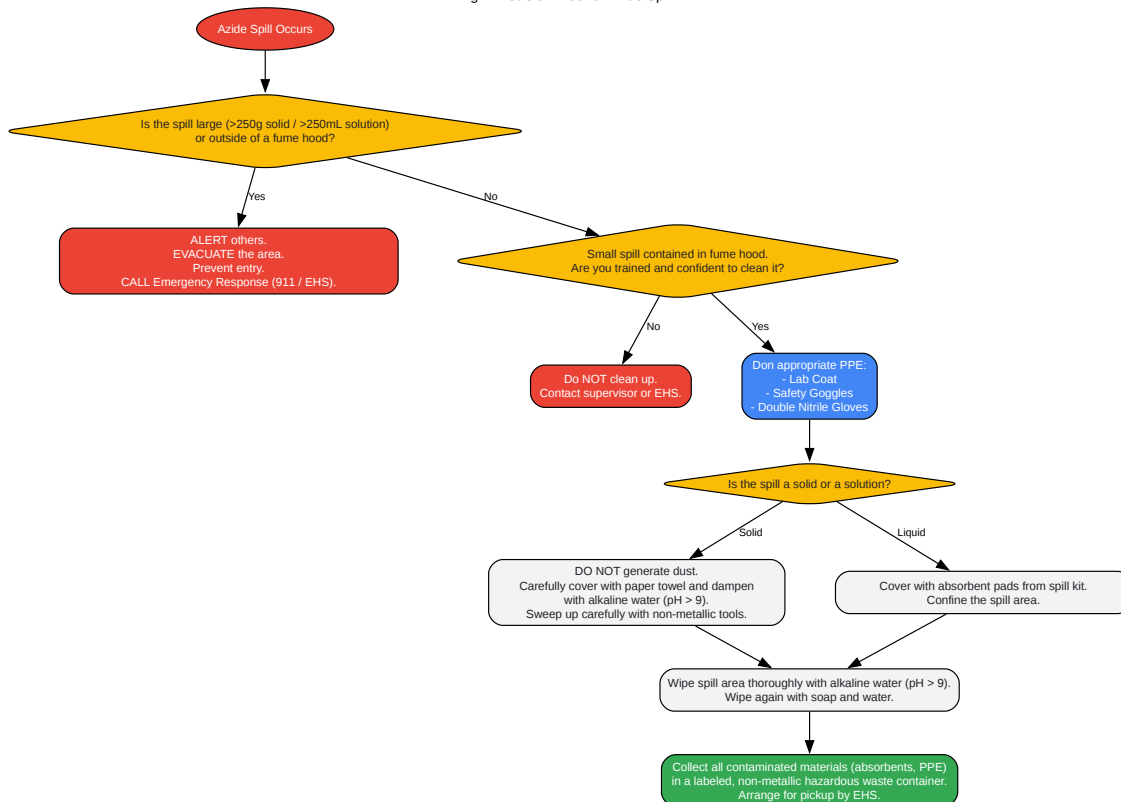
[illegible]

Azide Spill Occurs

Is the spill large (>250g solid / >250mL solution) or outside of a fume hood?

Yes

No

ALERT others.
EVACUATE the area.
Prevent entry.
CALL Emergency Response (911 / EHS).

Small spill contained in fume hood.
Are you trained and confident to clean it?

No

Yes

Do NOT clean up.
Contact supervisor or EHS.

Don appropriate PPE:
- Lab Coat
- Safety Goggles
- Double Nitrile Gloves

Is the spill a solid or a solution?

Solid

Liquid

DO NOT generate dust.
Carefully cover with paper towel and dampen with alkaline water (pH > 9).
Sweep up carefully with non-metallic tools.

Cover with absorbent pads from spill kit.
Confine the spill area.

Wipe spill area thoroughly with alkaline water (pH > 9).
Wipe again with soap and water.

Collect all contaminated materials (absorbents, PPE) in a labeled, non-metallic hazardous waste container.
Arrange for pickup by EHS.